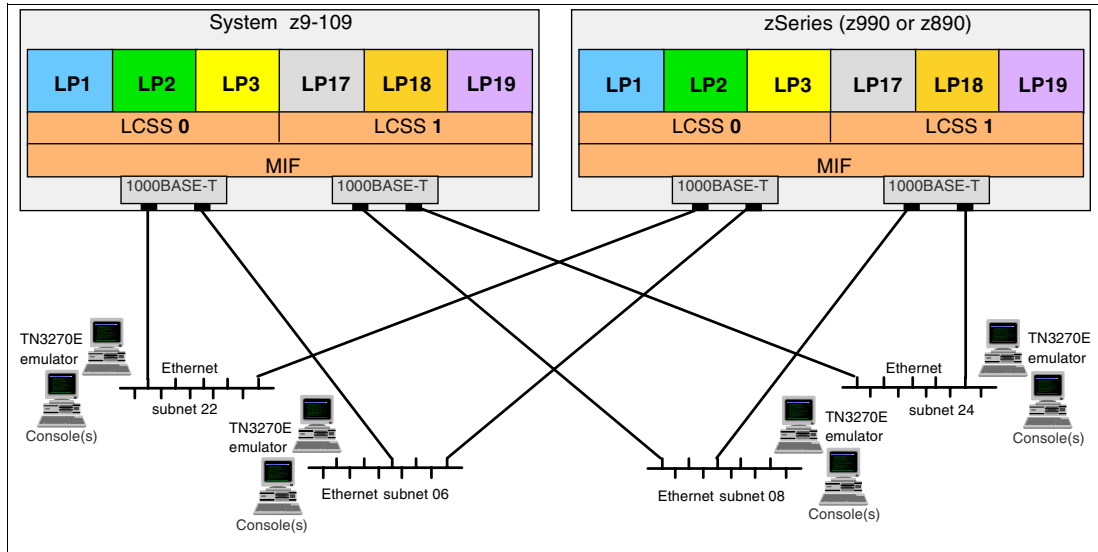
System z9-109

LP1 LP2 LP3 LP17 LP18 LP19

LCSS 0 LCSS 1

MIF

1000BASE-T 1000BASE-T

zSeries (z990 or z890)

LP1 LP2 LP3 LP17 LP18 LP19

LCSS 0 LCSS 1

MIF

1000BASE-T 1000BASE-T

TN3270E emulator

Ethernet subnet 22

Console(s)

TN3270E emulator

Ethernet subnet 06

Console(s)

Ethernet subnet 08

TN3270E emulator

Console(s)

Ethernet subnet 24

TN3270E emulator

Console(s)